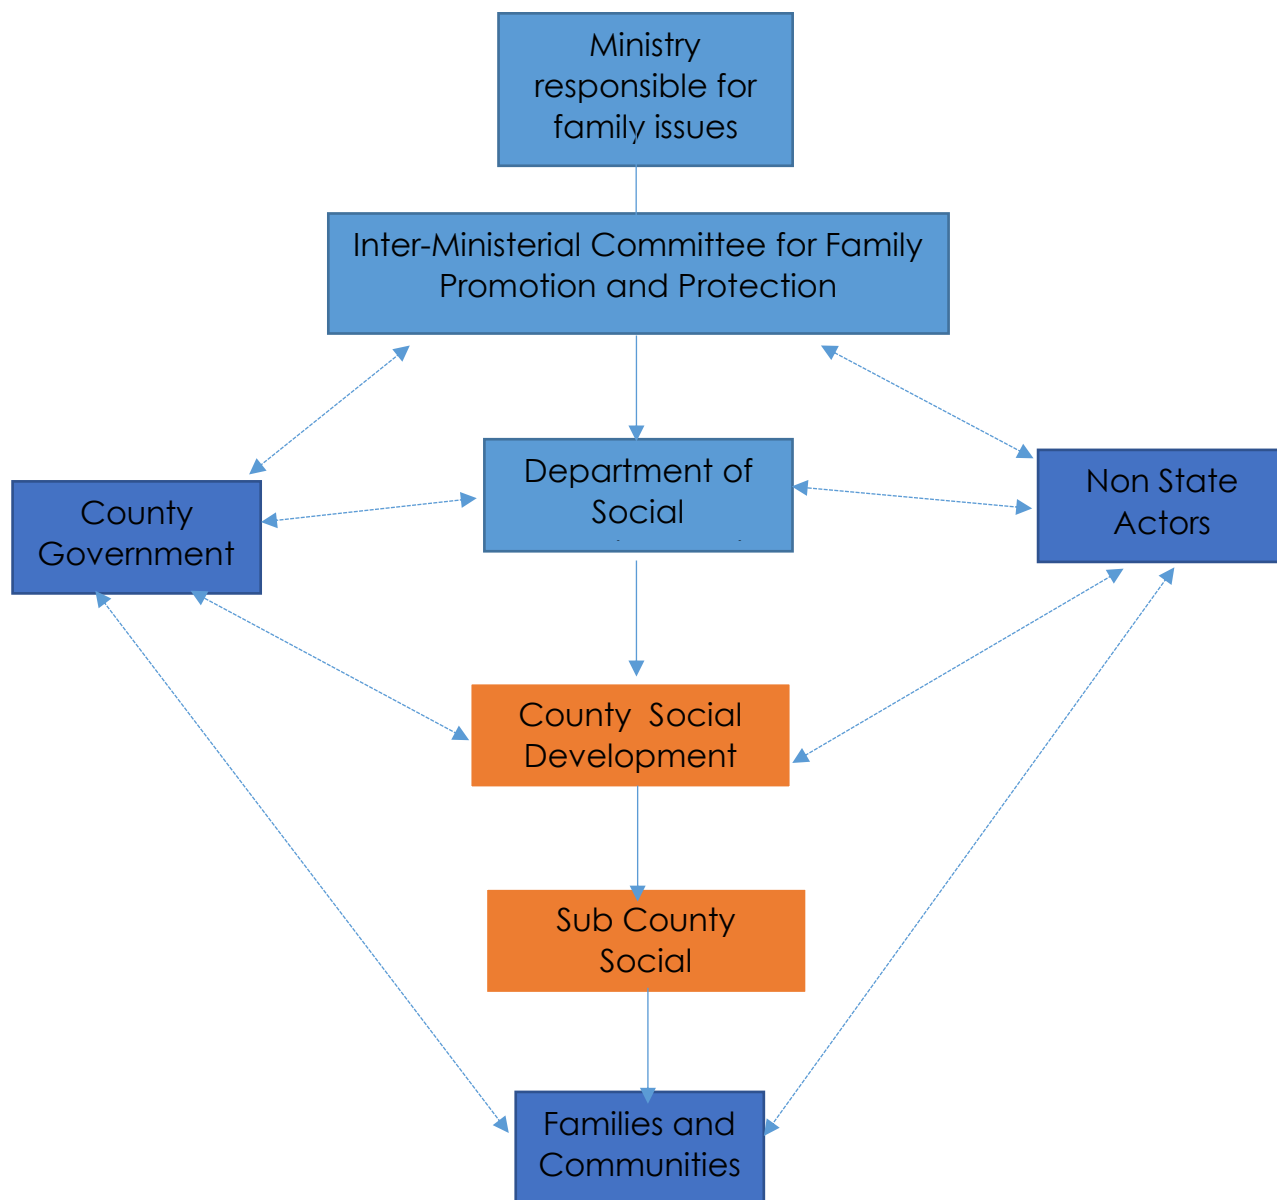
Ministry responsible for family issues

Inter-Ministerial Committee for Family Promotion and Protection

County Government

Department of Social

Non State Actors

County Social Development

Sub County Social

Families and Communities